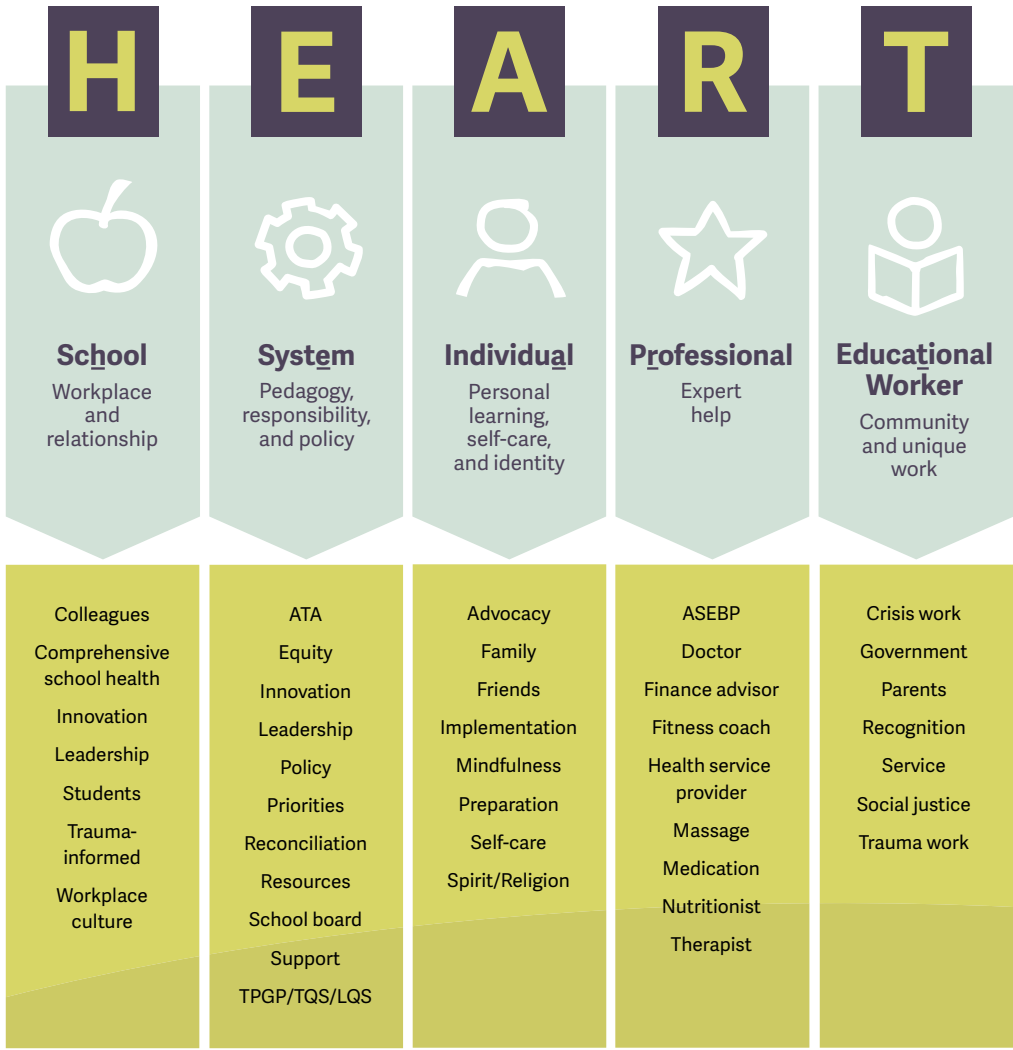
H

School
Workplace and relationship

Colleagues
Comprehensive school health
Innovation
Leadership
Students
Trauma-informed
Workplace culture

E

System
Pedagogy, responsibility, and policy

ATA
Equity
Innovation
Leadership
Policy
Priorities
Reconciliation
Resources
School board
Support
TPGP/TQS/LQS

A

Individual
Personal learning, self-care, and identity

Advocacy
Family
Friends
Implementation
Mindfulness
Preparation
Self-care
Spirit/Religion

R

Professional
Expert help

ASEBP
Doctor
Finance advisor
Fitness coach
Health service provider
Massage
Medication
Nutritionist
Therapist

T

Educational Worker
Community and unique work

Crisis work
Government
Parents
Recognition
Service
Social justice
Trauma work